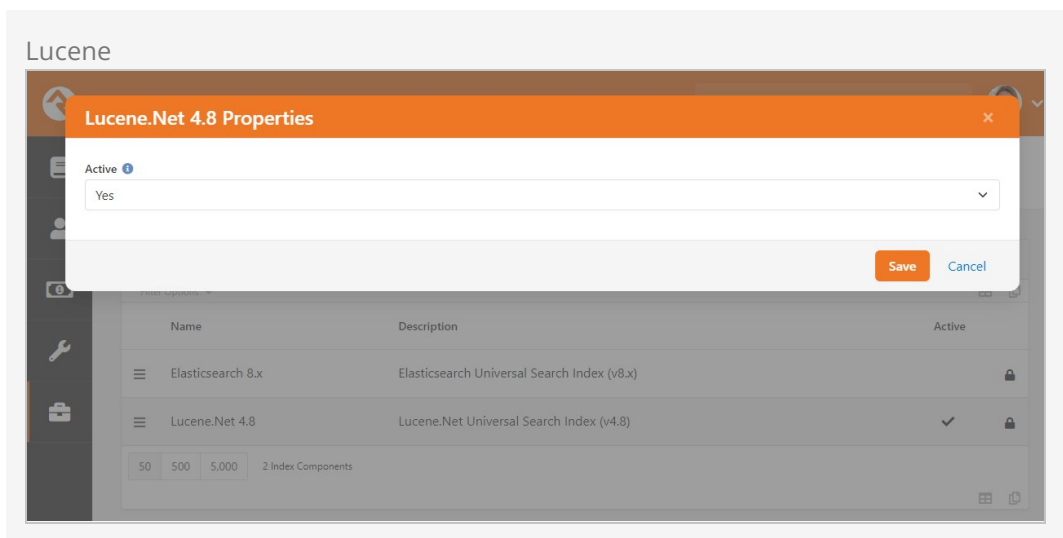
Lucene

Lucene.Net 4.8 Properties

×

Active

Yes

Save Cancel

Filter Options

| | Name | Description | Active | |
|---|---|---|---|---|
| ≡ | Elasticsearch 8.x | Elasticsearch Universal Search Index (v8.x) | | |
| ≡ | Lucene.Net 4.8 | Lucene.Net Universal Search Index (v4.8) | ✓ | |

50 500 5,000 2 Index Components